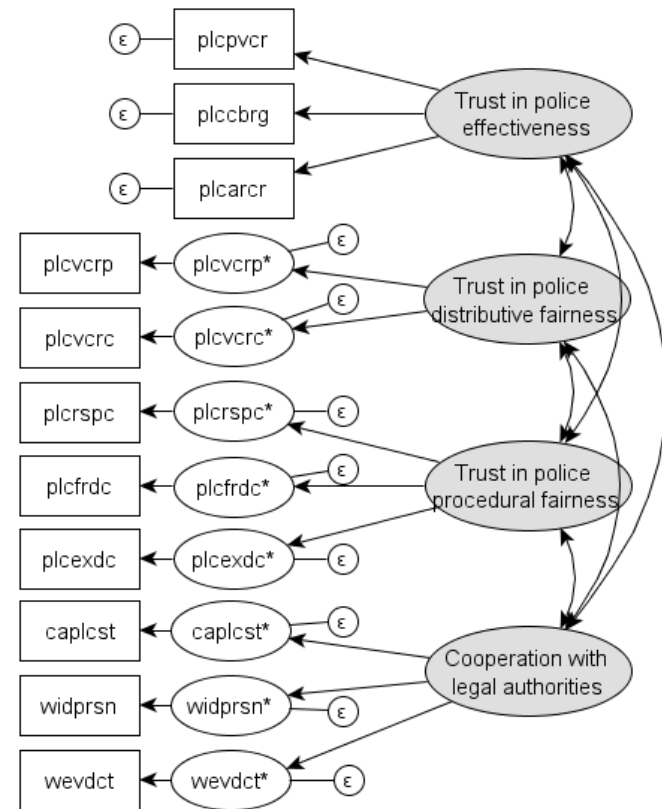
ε plcpvcr
ε plccbrg
ε plcarcr

Trust in police effectiveness

plcvcrp plcvcrp* ε
plcvcrc plcvcrc* ε

Trust in police distributive fairness

plcrspc plcrspc* ε
plcfrdc plcfrdc* ε
plcexdc plcexdc* ε

Trust in police procedural fairness

caplcst caplcst* ε
widprsn widprsn* ε
wevdct wevdct* ε

Cooperation with legal authorities